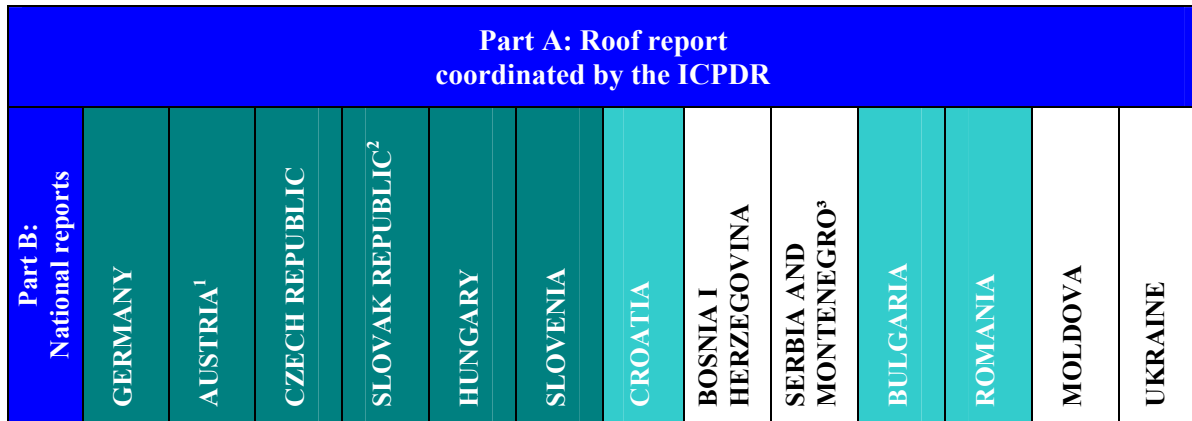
Part A: Roof report coordinated by the ICPDR

| Part B: National reports | GERMANY | AUSTRIA$^1$ | CZECH REPUBLIC | SLOVAK REPUBLIC$^2$ | HUNGARY | SLOVENIA | CROATIA | BOSNIA I HERZEGOVINA | SERBIA AND MONTENEGRO$^3$ | BULGARIA | ROMANIA | MOLDOVA | UKRAINE |
|---|---|---|---|---|---|---|---|---|---|---|---|---|---|